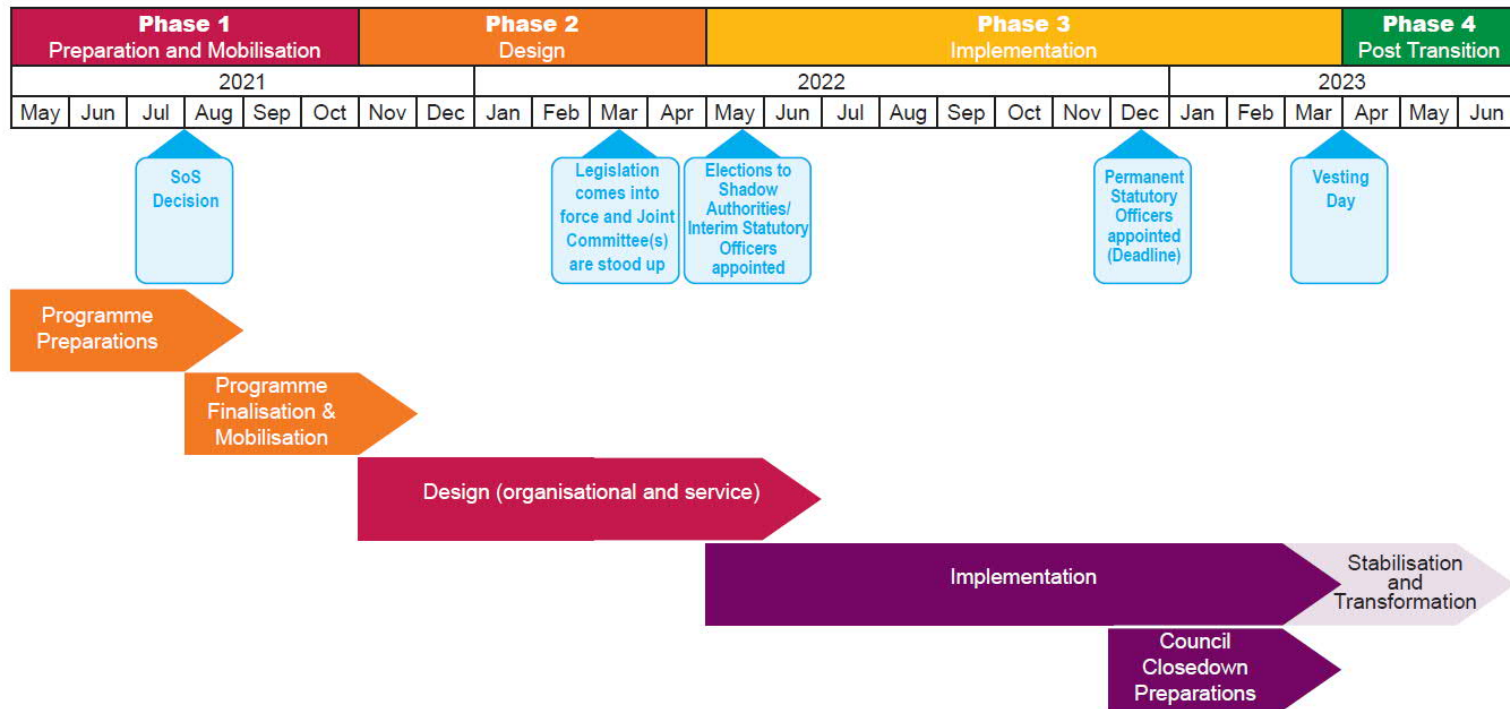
Phase 1
Preparation and Mobilisation

Phase 2
Design

Phase 3
Implementation

Phase 4
Post Transition

2021

2022

2023

| May | Jun | Jul | Aug | Sep | Oct | Nov | Dec | Jan | Feb | Mar | Apr | May | Jun | Jul | Aug | Sep | Oct | Nov | Dec | Jan | Feb | Mar | Apr | May | Jun |
|---|---|---|---|---|---|---|---|---|---|---|---|---|---|---|---|---|---|---|---|---|---|---|---|---|---|

SoS Decision

Legislation comes into force and Joint Committee(s) are stood up

Elections to Shadow Authorities/ Interim Statutory Officers appointed

Permanent Statutory Officers appointed (Deadline)

Vesting Day

Programme Preparations

Programme Finalisation & Mobilisation

Design (organisational and service)

Implementation

Stabilisation and Transformation

Council Closedown Preparations